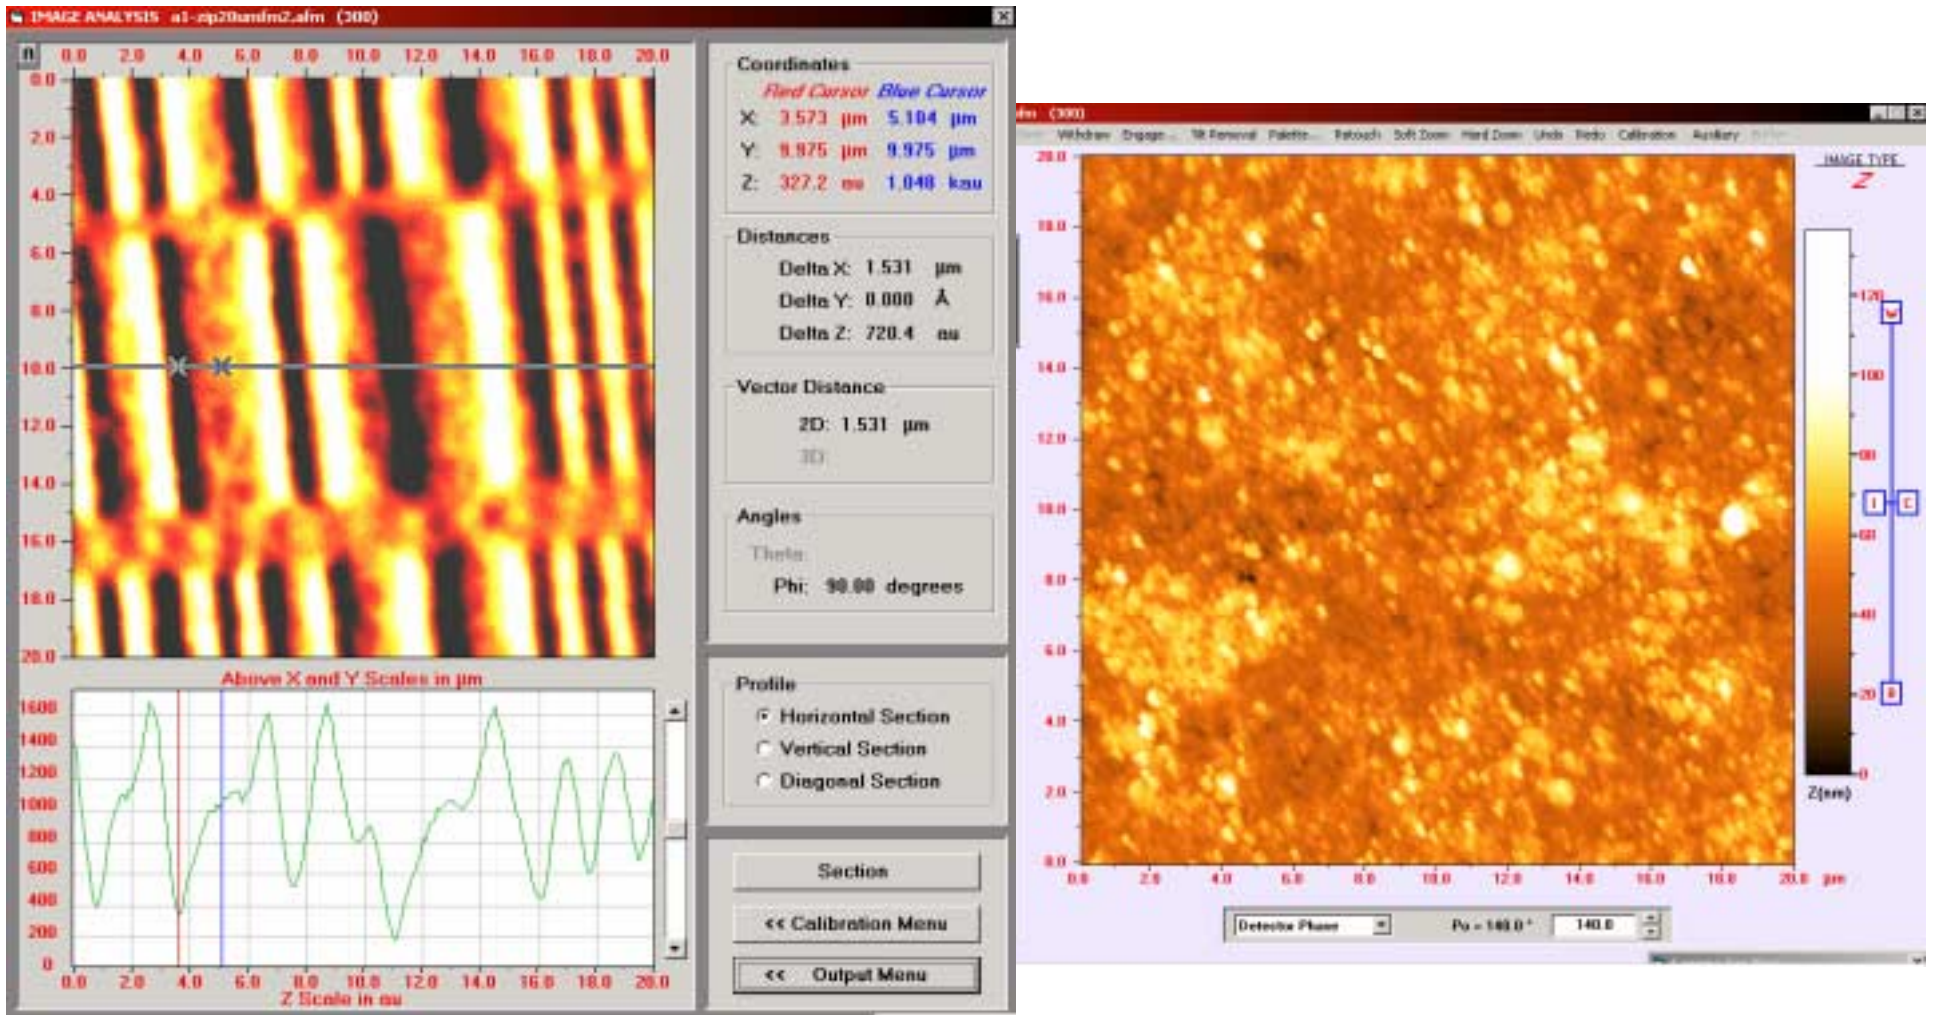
IMAGE ANALYSIS a1-zip20umdm2.afm (300)

n 0.0 2.0 4.0 6.0 8.0 10.0 12.0 14.0 16.0 18.0 20.0

0.0 2.0 4.0 6.0 8.0 10.0 12.0 14.0 16.0 18.0 20.0

Above X and Y Scales in µm

1600 1400 1200 1000 800 600 400 200 0

0.0 2.0 4.0 6.0 8.0 10.0 12.0 14.0 16.0 18.0 20.0
Z Scale in au

Coordinates
Red Cursor Blue Cursor
X: 3.573 µm 5.104 µm
Y: 9.975 µm 9.975 µm
Z: 327.2 au 1.048 kau

Distances
Delta X: 1.531 µm
Delta Y: 0.000 Å
Delta Z: 720.4 au

Vector Distance
2D: 1.531 µm
3D:

Angles
Theta:
Phi: 90.00 degrees

Profile
Horizontal Section
Vertical Section
Diagonal Section

Section
<< Calibration Menu
<< Output Menu

afm (300)
Withdraw Engage Tilt Removal Palette Retouch Soft Zoom Hard Zoom Undo Redo Calibration Auxiliary

20.0 18.0 16.0 14.0 12.0 10.0 8.0 6.0 4.0 2.0 0.0

0.0 2.0 4.0 6.0 8.0 10.0 12.0 14.0 16.0 18.0 20.0 µm

IMAGE TYPE
Z

120 100 80 60 40 20 0
Z(nm)
H I C B

Detector Phase Po = 140.0 ° 140.0